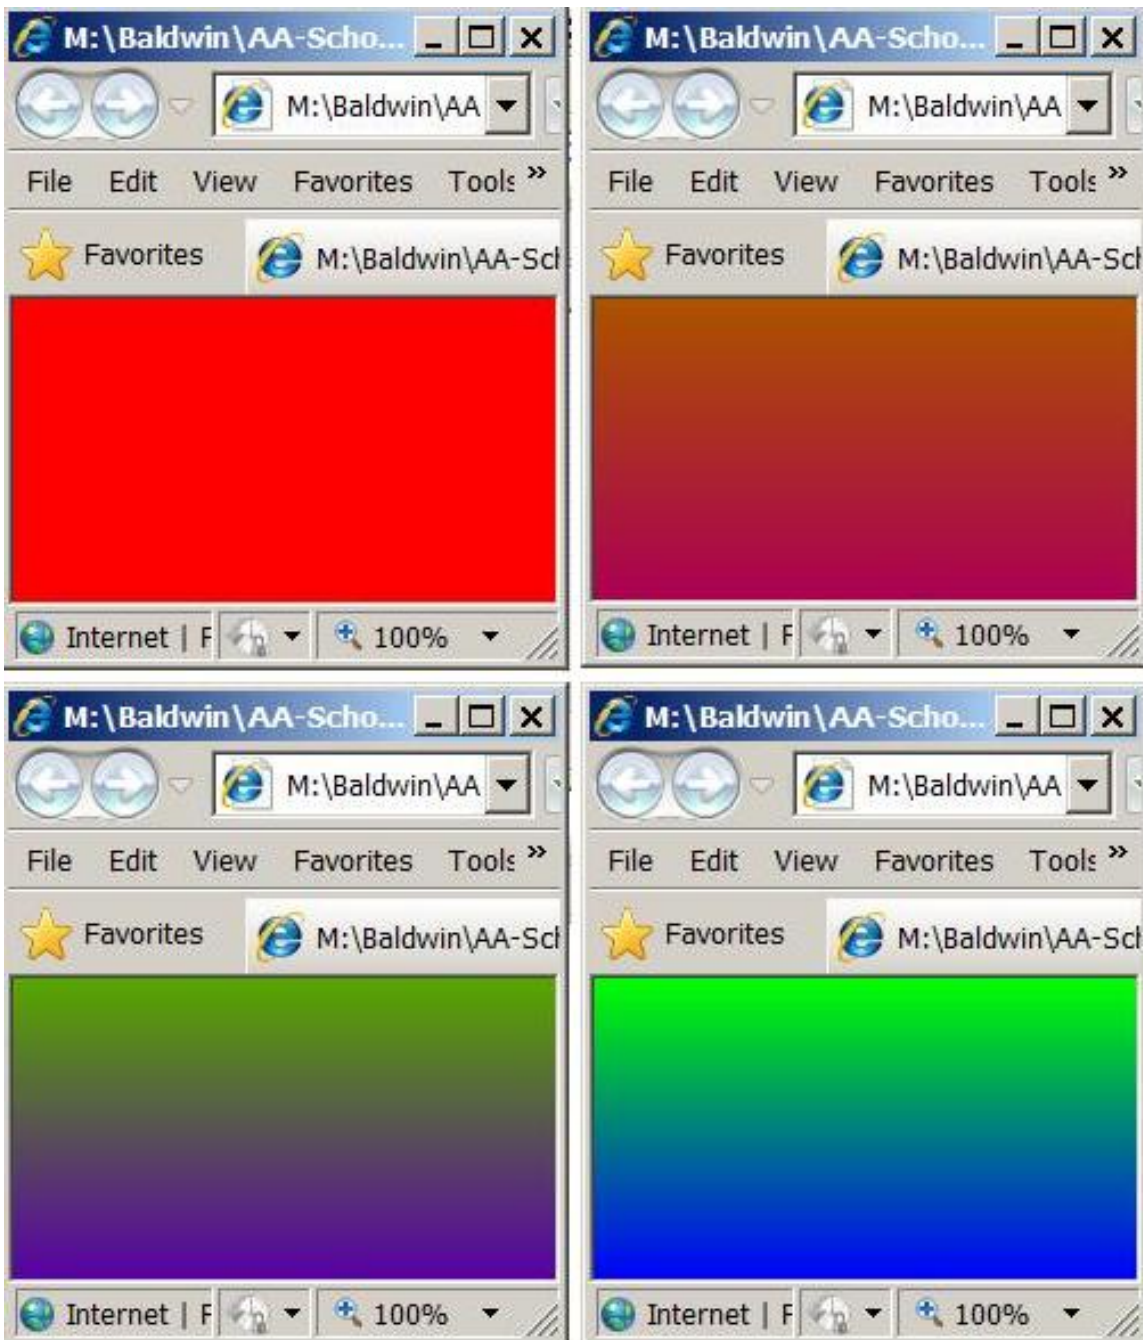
M:\Baldwin\AA-Scho...

M:\Baldwin\AA

File Edit View Favorites Tools »

Favorites

M:\Baldwin\AA-Scl

Internet | F

100%

M:\Baldwin\AA-Scho...

M:\Baldwin\AA

File Edit View Favorites Tools »

Favorites

M:\Baldwin\AA-Scl

Internet | F

100%

M:\Baldwin\AA-Scho...

M:\Baldwin\AA

File Edit View Favorites Tools »

Favorites

M:\Baldwin\AA-Scl

Internet | F

100%

M:\Baldwin\AA-Scho...

M:\Baldwin\AA

File Edit View Favorites Tools »

Favorites

M:\Baldwin\AA-Scl

Internet | F

100%